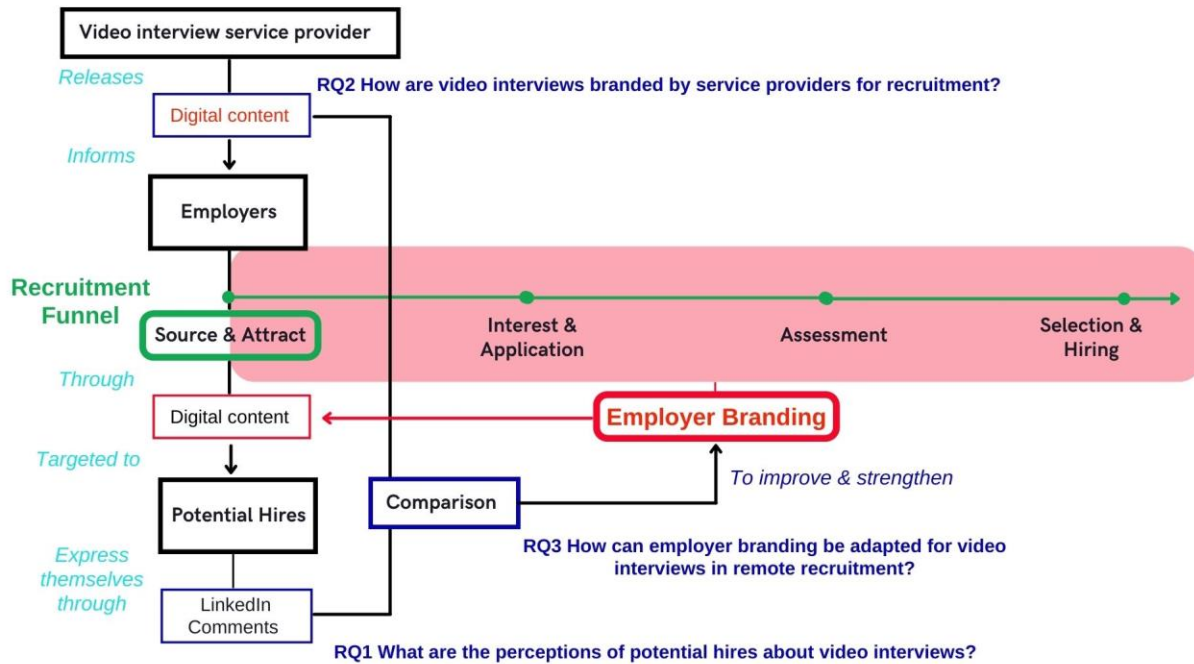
Video interview service provider

Releases

RQ2 How are video interviews branded by service providers for recruitment?

Digital content

Informs

Employers

Recruitment Funnel

Source & Attract

Interest & Application

Assessment

Selection & Hiring

Through

Digital content

Employer Branding

Targeted to

To improve & strengthen

Potential Hires

Comparison

RQ3 How can employer branding be adapted for video interviews in remote recruitment?

Express themselves through

LinkedIn Comments

RQ1 What are the perceptions of potential hires about video interviews?